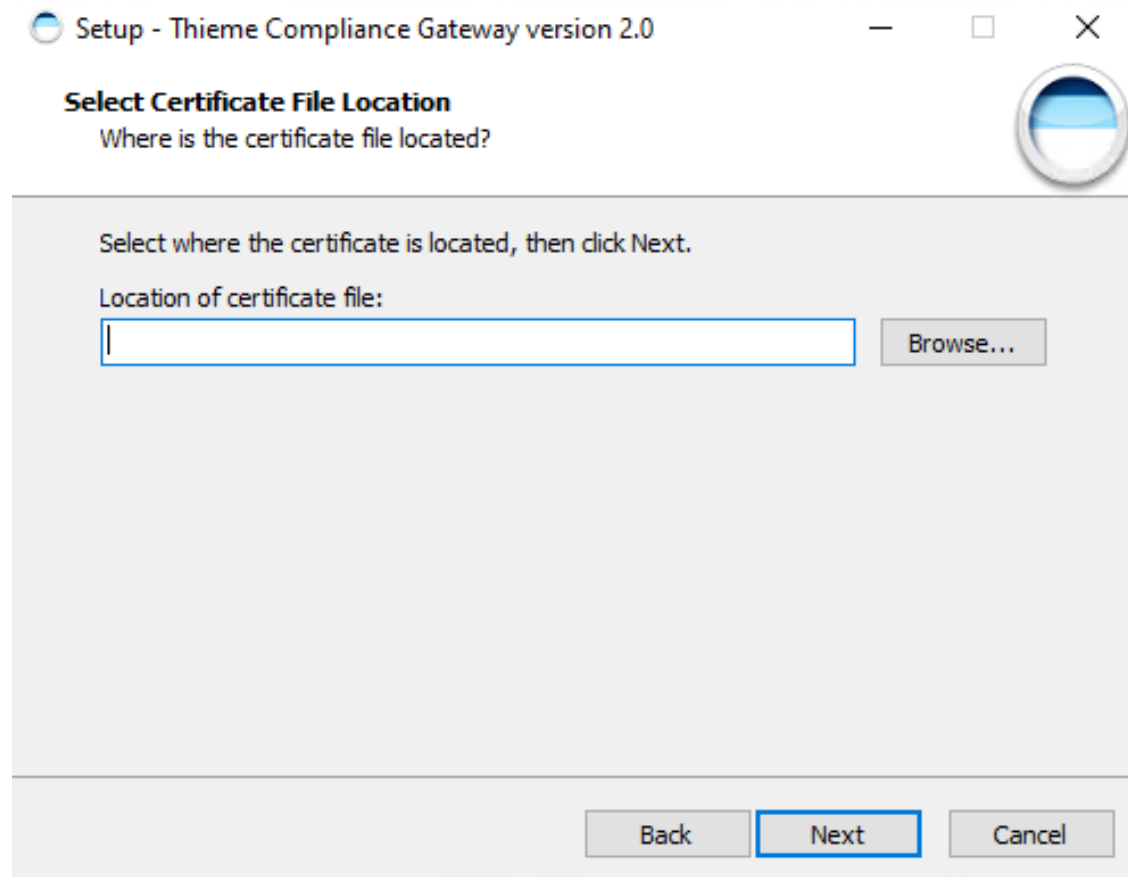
Setup - Thieme Compliance Gateway version 2.0

Select Certificate File Location
Where is the certificate file located?

Select where the certificate is located, then click Next.

Location of certificate file:

Browse...

Back
Next
Cancel